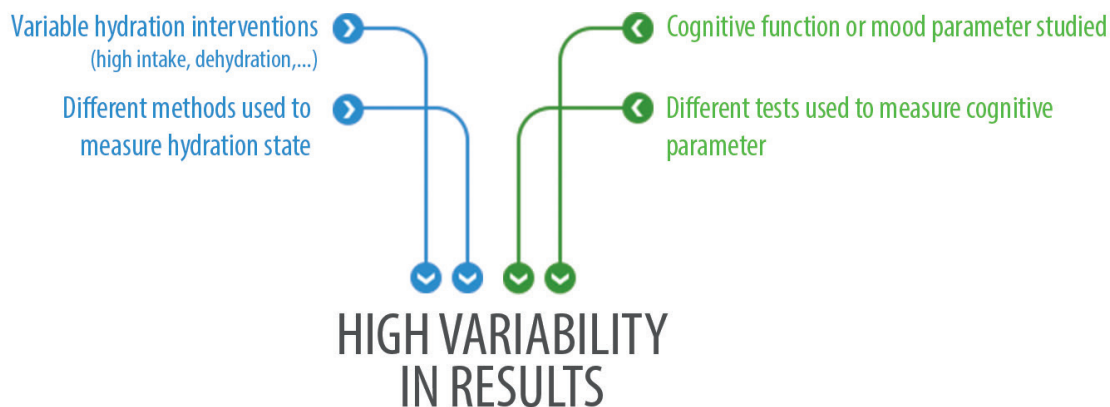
Variable hydration interventions
(high intake, dehydration,...)

Different methods used to measure hydration state

Cognitive function or mood parameter studied

Different tests used to measure cognitive parameter

HIGH VARIABILITY IN RESULTS